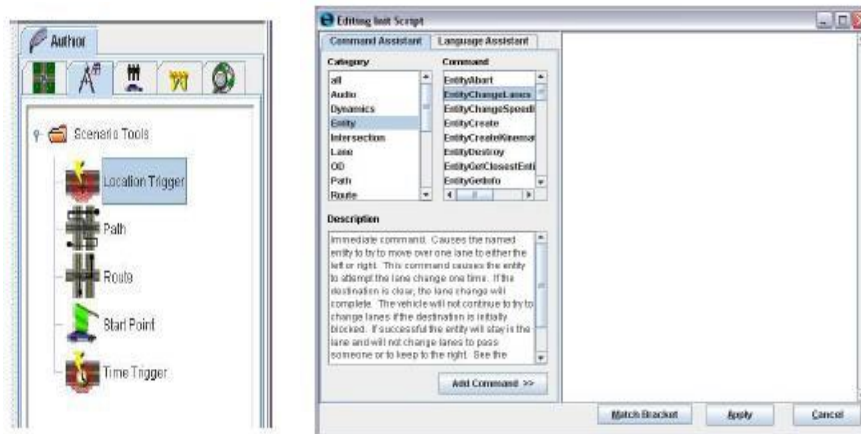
Author

Scenario Tools

Location Trigger

Path

Route

Start Point

Time Trigger

Editing Init Script

Command Assistant | Language Assistant

Category

all
Audio
Dynamics
Entity
Intersection
Lane
OD
Path
Route

Command

EntityAbort
EntityChangeLanes
EntityChangeSpeed
EntityCreate
EntityCreateKinemat
EntityDestroy
EntityGetClosestEnti
EntityGetInfo

Description

Immediate command. Causes the named entity to try to move over one lane to either the left or right. This command causes the entity to attempt the lane change one time. If the destination is clear, the lane change will complete. The vehicle will not continue to try to change lanes if the destination is initially blocked. If successful the entity will stay in the lane and will not change lanes to pass someone or to keep to the right. See the

Add Command >>

Match Bracket

Apply

Cancel